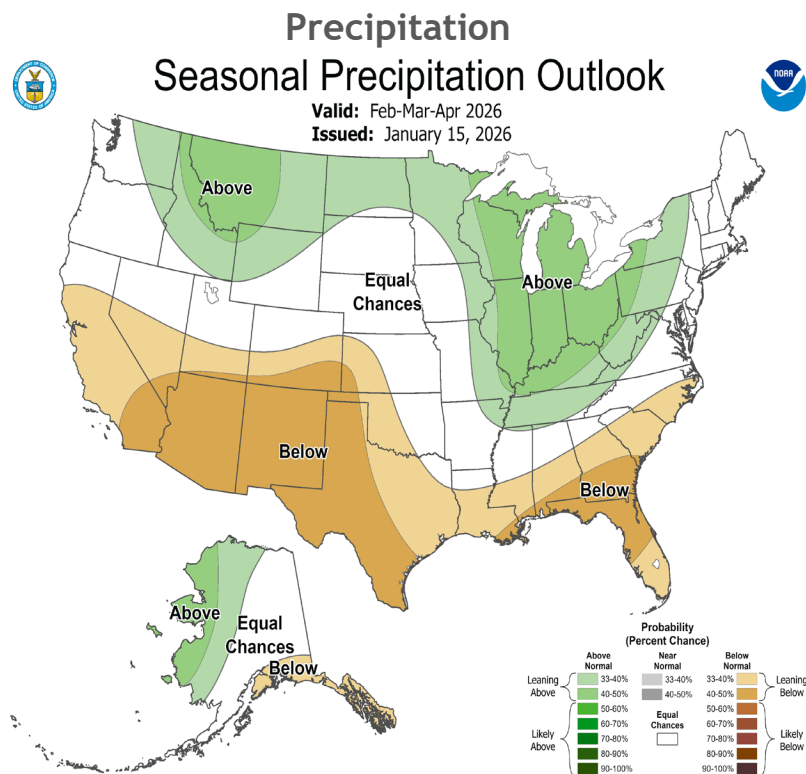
Precipitation

Seasonal Precipitation Outlook

Valid: Feb-Mar-Apr 2026

Issued: January 15, 2026

NOAA

Above

Equal Chances

Above

Below

Below

Above

Equal Chances

Below

Probability (Percent Chance)

Above Normal

Near Normal

Below Normal

Leaning Above

33-40%

40-50%

33-40%

40-50%

33-40%

40-50%

Leaning Below

50-60%

60-70%

70-80%

80-90%

90-100%

Likely Above

Equal Chances

50-60%

60-70%

70-80%

80-90%

90-100%

Likely Below